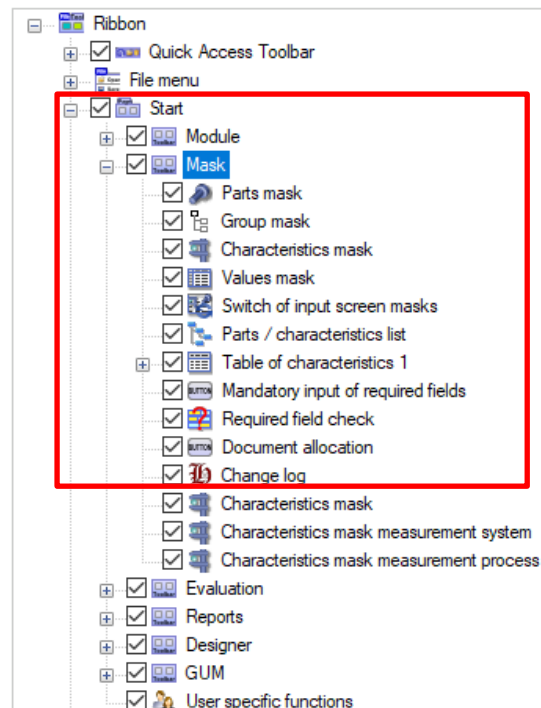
Ribbon
Quick Access Toolbar
File menu
Start
Module
Mask
Parts mask
Group mask
Characteristics mask
Values mask
Switch of input screen masks
Parts / characteristics list
Table of characteristics 1
Mandatory input of required fields
Required field check
Document allocation
Change log
Characteristics mask
Characteristics mask measurement system
Characteristics mask measurement process
Evaluation
Reports
Designer
GUM
User specific functions